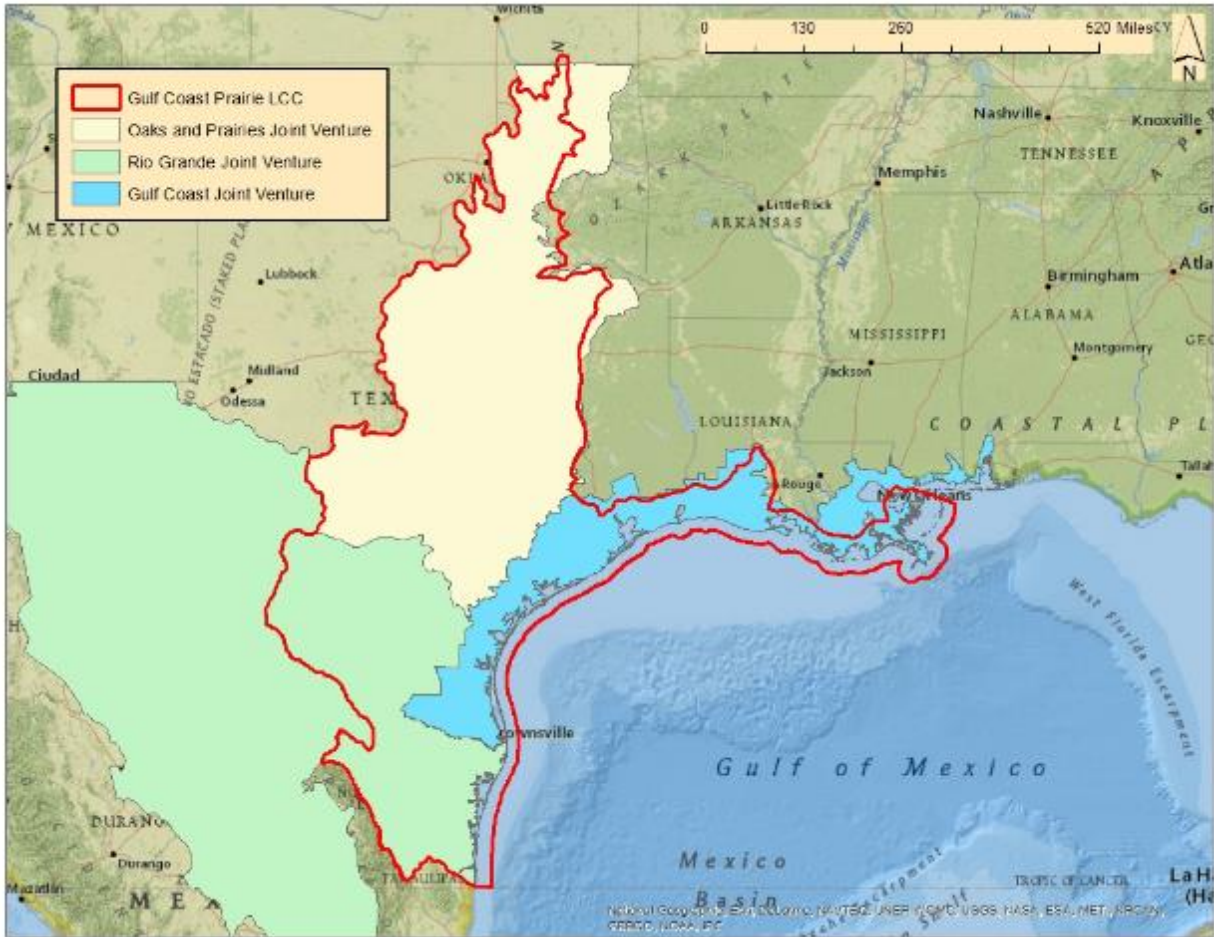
Wichita
0 130 260 520 Miles
N

Gulf Coast Prairie LCC
Oaks and Prairies Joint Venture
Rio Grande Joint Venture
Gulf Coast Joint Venture

Nashville
Knoxville
TENNESSEE
Memphis
Little Rock
ARKANSAS
OKLA
MEXICO
Lubbock
Birmingham
Atla
ALABAMA
MISSISSIPPI
Montgomery
Jackson
Ciudad
Midland
Odessa
TEX
LLANO ESTACADO (STAKED PLAINS)
LOUISIANA
COASTAL PL
Rouge
New Orleans
Tallah
Brownsville
Gulf of Mexico
West Florida Escarpment
DURANGO
Durango
Mazatlan
ME
Mexico Basin
TAMAULIPAS
TROPIC OF CANCER
La Ha (Ha
National Geographic, Esri, DeLorme, NAVTEQ, UNEP-WCMC, USGS, NASA, ESA, METI, NRCAN, GEBCO, NOAA, iPC